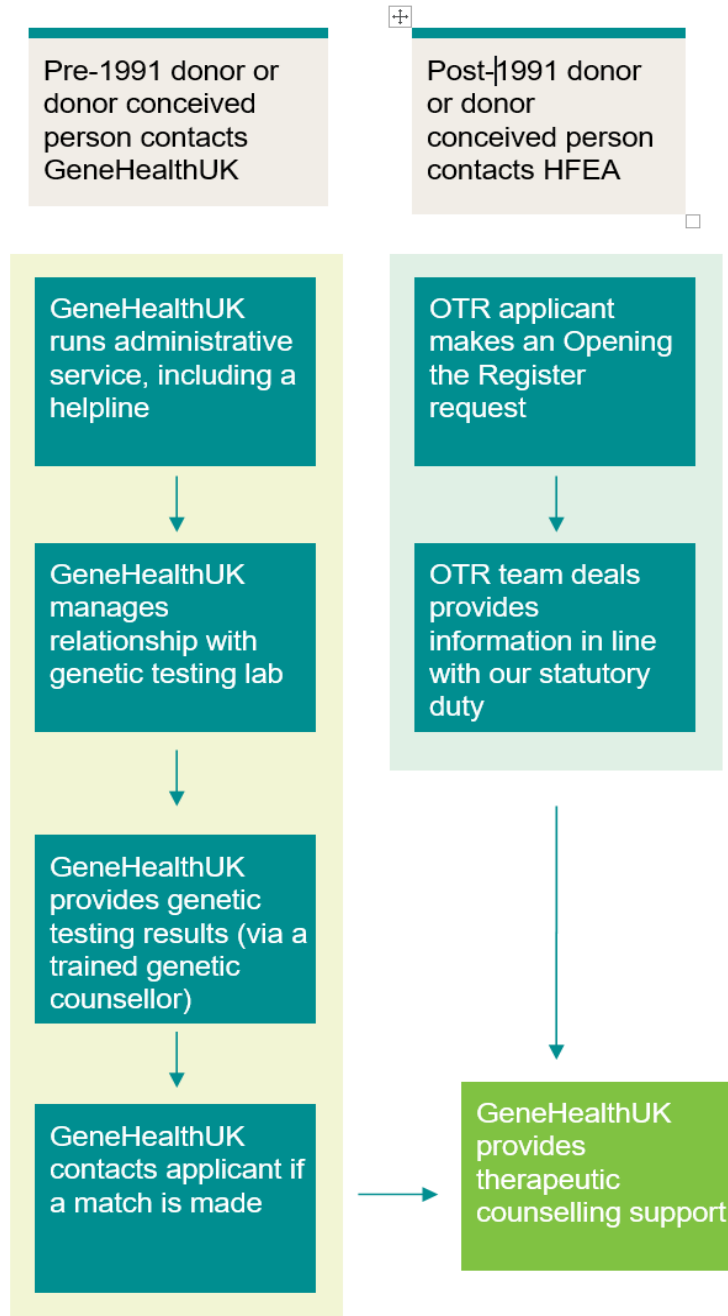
Pre-1991 donor or donor conceived person contacts GeneHealthUK

Post-1991 donor or donor conceived person contacts HFEA

GeneHealthUK runs administrative service, including a helpline

GeneHealthUK manages relationship with genetic testing lab

GeneHealthUK provides genetic testing results (via a trained genetic counsellor)

GeneHealthUK contacts applicant if a match is made

OTR applicant makes an Opening the Register request

OTR team deals provides information in line with our statutory duty

GeneHealthUK provides therapeutic counselling support